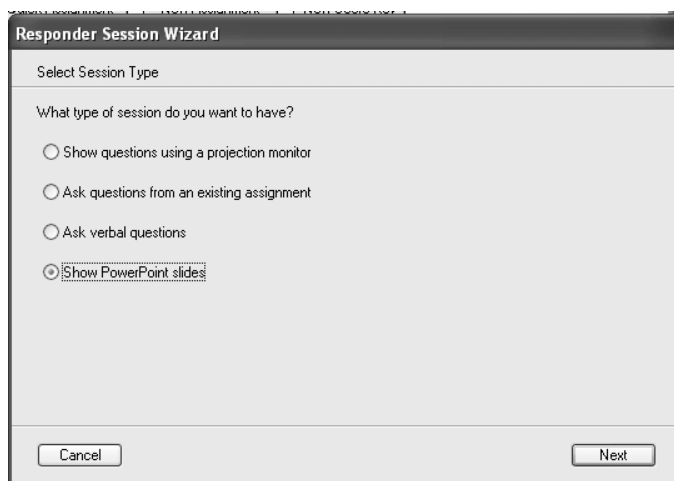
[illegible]

Responder Session Wizard

Select Session Type

What type of session do you want to have?

Show questions using a projection monitor

Ask questions from an existing assignment

Ask verbal questions

Show PowerPoint slides

Cancel

Next